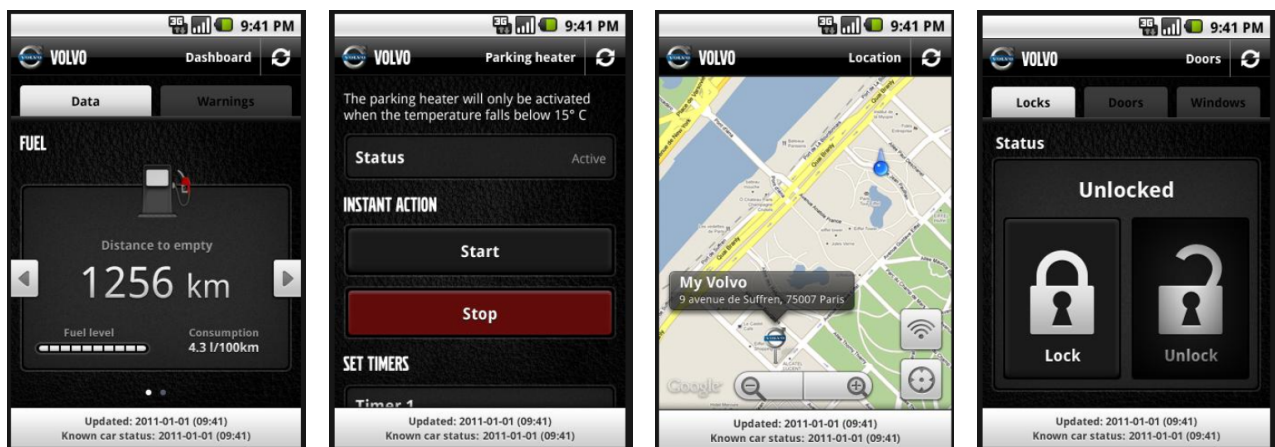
9:41 PM
VOLVO Dashboard
Data Warnings
FUEL
Distance to empty
1256 km
Fuel level
Consumption
4.3 l/100km
Updated: 2011-01-01 (09:41)
Known car status: 2011-01-01 (09:41)

9:41 PM
VOLVO Parking heater
The parking heater will only be activated when the temperature falls below 15° C
Status Active
INSTANT ACTION
Start
Stop
SET TIMERS
Timer 1
Updated: 2011-01-01 (09:41)
Known car status: 2011-01-01 (09:41)

9:41 PM
VOLVO Location
My Volvo
9 avenue de Suffren, 75007 Paris
Google
Updated: 2011-01-01 (09:41)
Known car status: 2011-01-01 (09:41)

9:41 PM
VOLVO Doors
Locks Doors Windows
Status
Unlocked
Lock
Unlock
Updated: 2011-01-01 (09:41)
Known car status: 2011-01-01 (09:41)